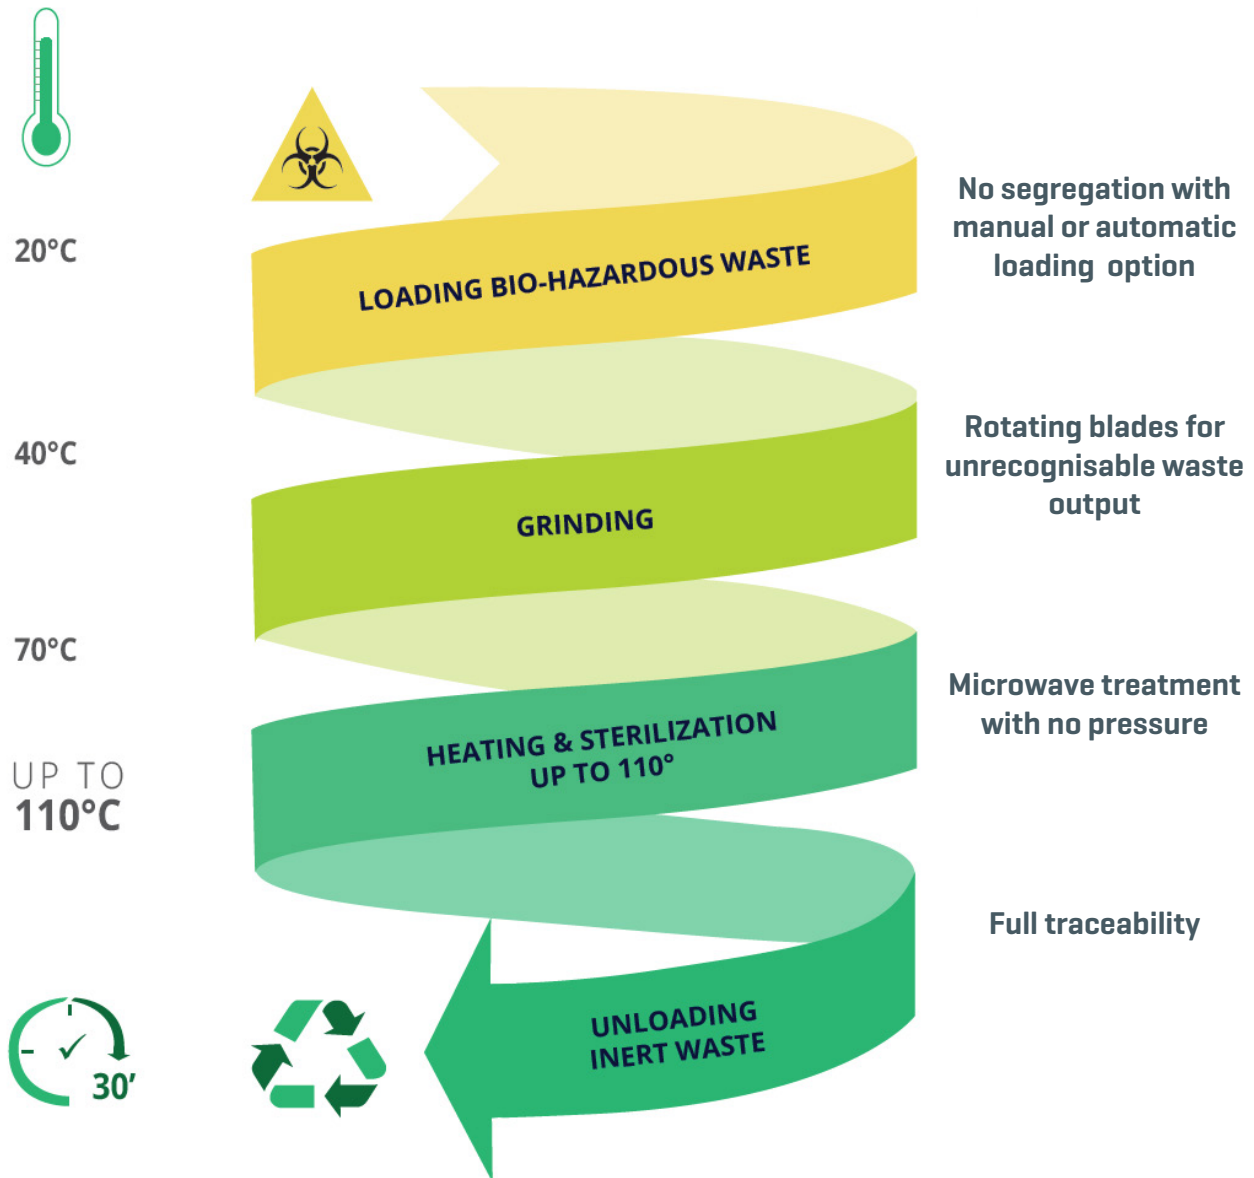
20°C

LOADING BIO-HAZARDOUS WASTE

No segregation with manual or automatic loading option

40°C

GRINDING

Rotating blades for unrecognisable waste output

70°C

HEATING & STERILIZATION UP TO 110°

Microwave treatment with no pressure

UP TO 110°C

Full traceability

UNLOADING INERT WASTE

30'